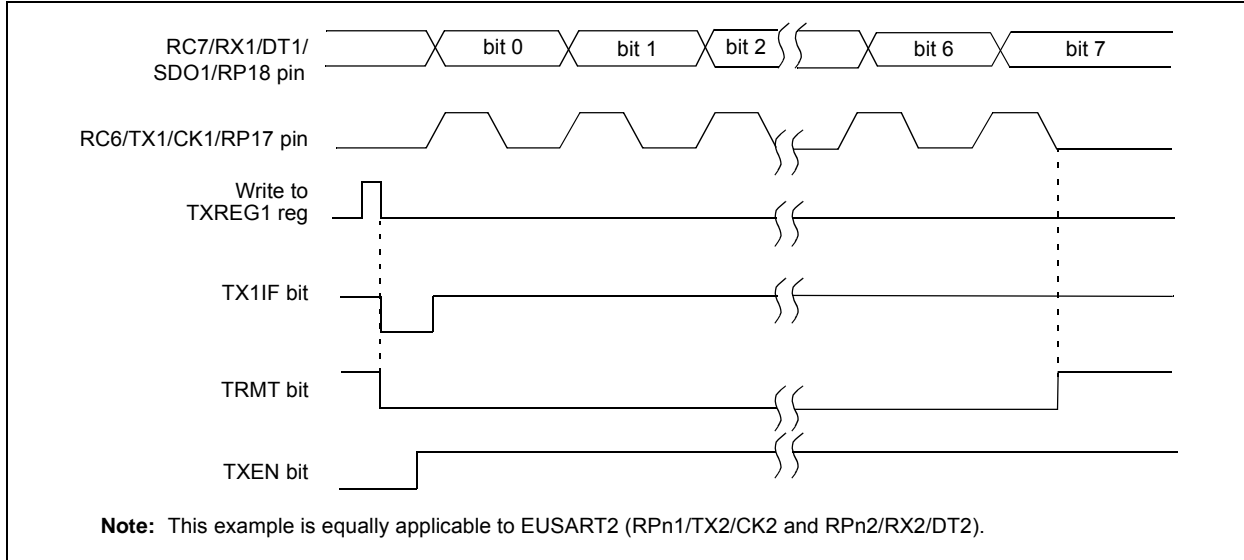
RC7/RX1/DT1/SDO1/RP18 pin

bit 0

bit 1

bit 2

bit 6

bit 7

RC6/TX1/CK1/RP17 pin

Write to TXREG1 reg

TX1IF bit

TRMT bit

TXEN bit

**Note:** This example is equally applicable to EUSART2 (RPn1/TX2/CK2 and RPn2/RX2/DT2).